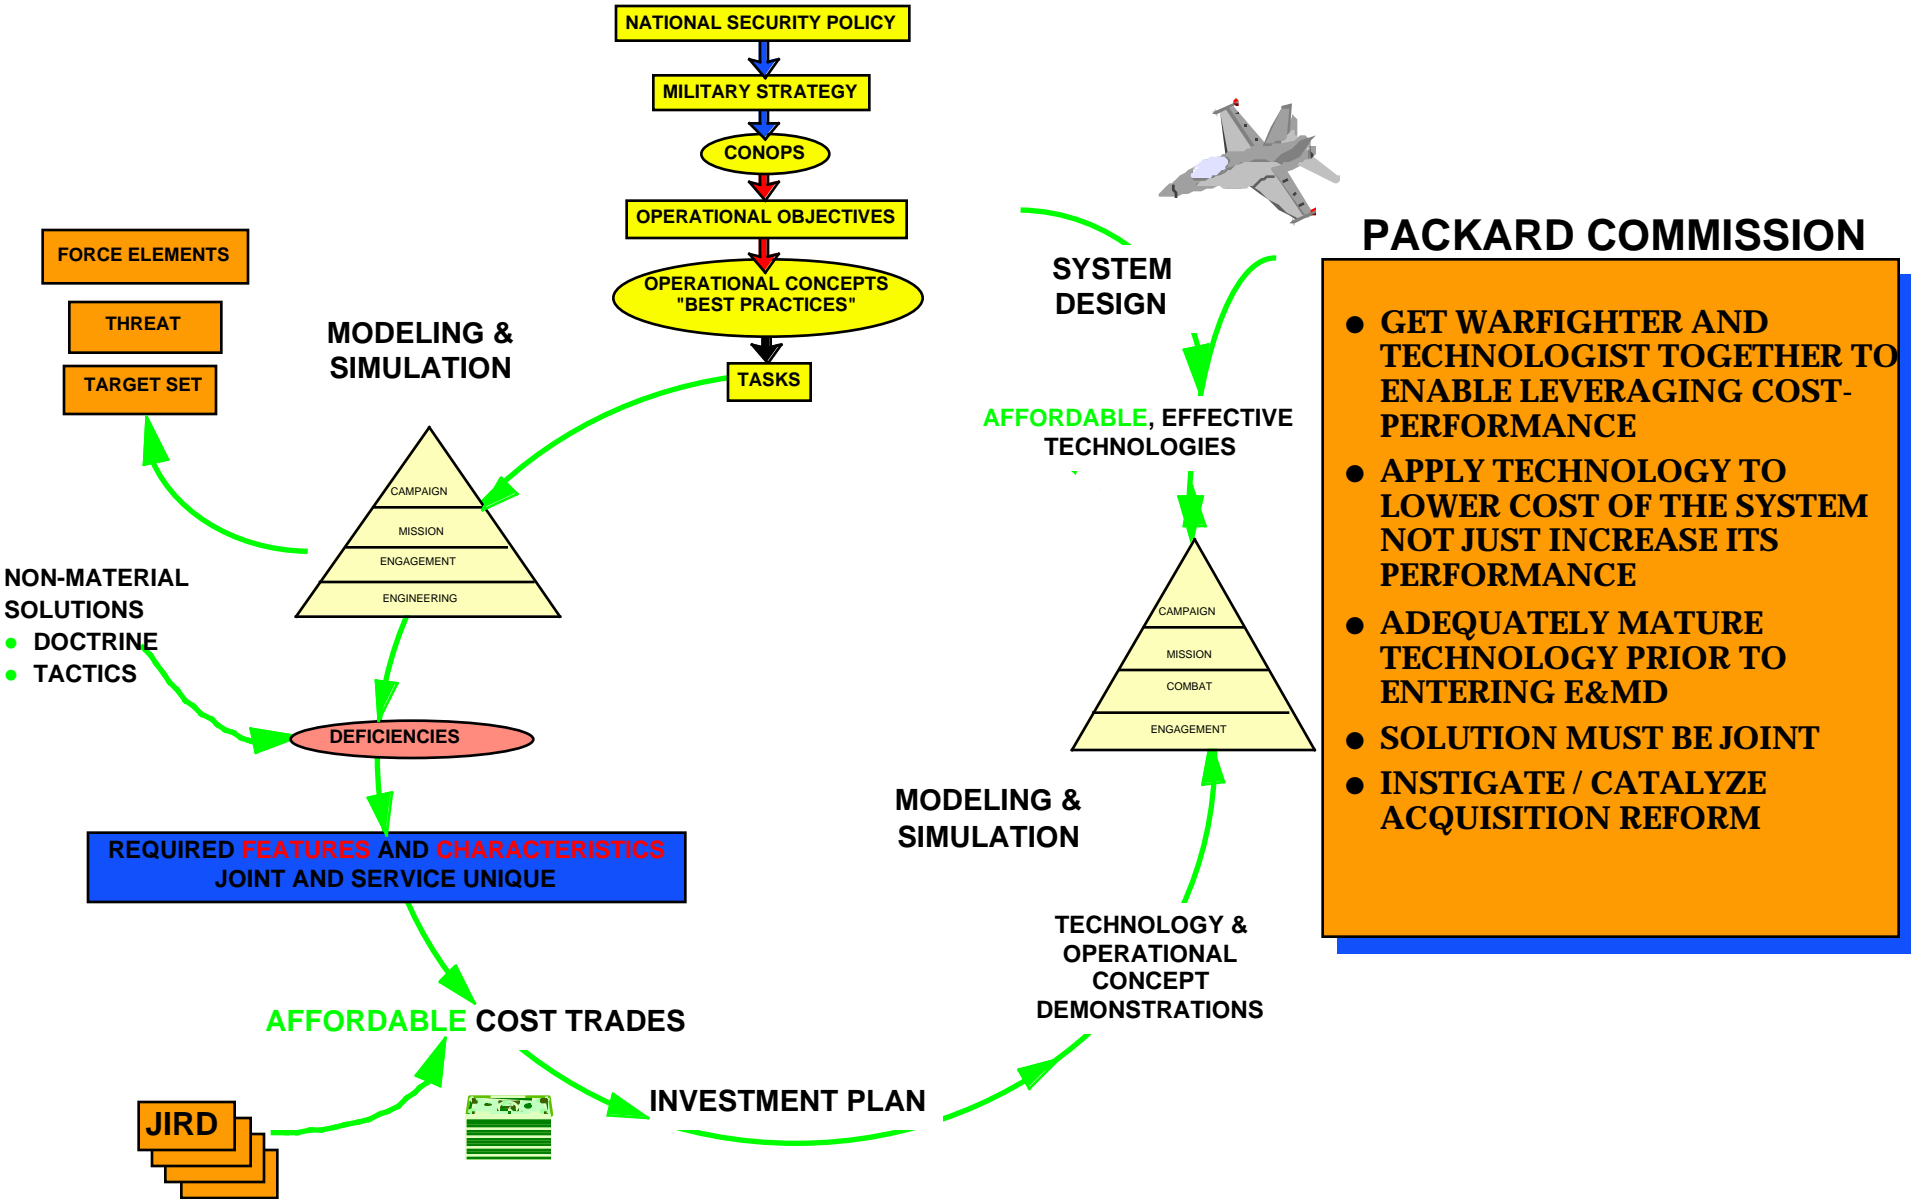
NATIONAL SECURITY POLICY

MILITARY STRATEGY

CONOPS

OPERATIONAL OBJECTIVES

OPERATIONAL CONCEPTS "BEST PRACTICES"

TASKS

FORCE ELEMENTS

THREAT

TARGET SET

MODELING & SIMULATION

CAMPAIGN
MISSION
ENGAGEMENT
ENGINEERING

NON-MATERIAL SOLUTIONS
• DOCTRINE
• TACTICS

DEFICIENCIES

REQUIRED FEATURES AND CHARACTERISTICS
JOINT AND SERVICE UNIQUE

AFFORDABLE COST TRADES

JIRD

INVESTMENT PLAN

SYSTEM DESIGN

AFFORDABLE, EFFECTIVE TECHNOLOGIES

CAMPAIGN
MISSION
COMBAT
ENGAGEMENT

MODELING & SIMULATION

TECHNOLOGY & OPERATIONAL CONCEPT DEMONSTRATIONS

PACKARD COMMISSION

• GET WARFIGHTER AND TECHNOLOGIST TOGETHER TO ENABLE LEVERAGING COST-PERFORMANCE
• APPLY TECHNOLOGY TO LOWER COST OF THE SYSTEM NOT JUST INCREASE ITS PERFORMANCE
• ADEQUATELY MATURE TECHNOLOGY PRIOR TO ENTERING E&MD
• SOLUTION MUST BE JOINT
• INSTIGATE / CATALYZE ACQUISITION REFORM